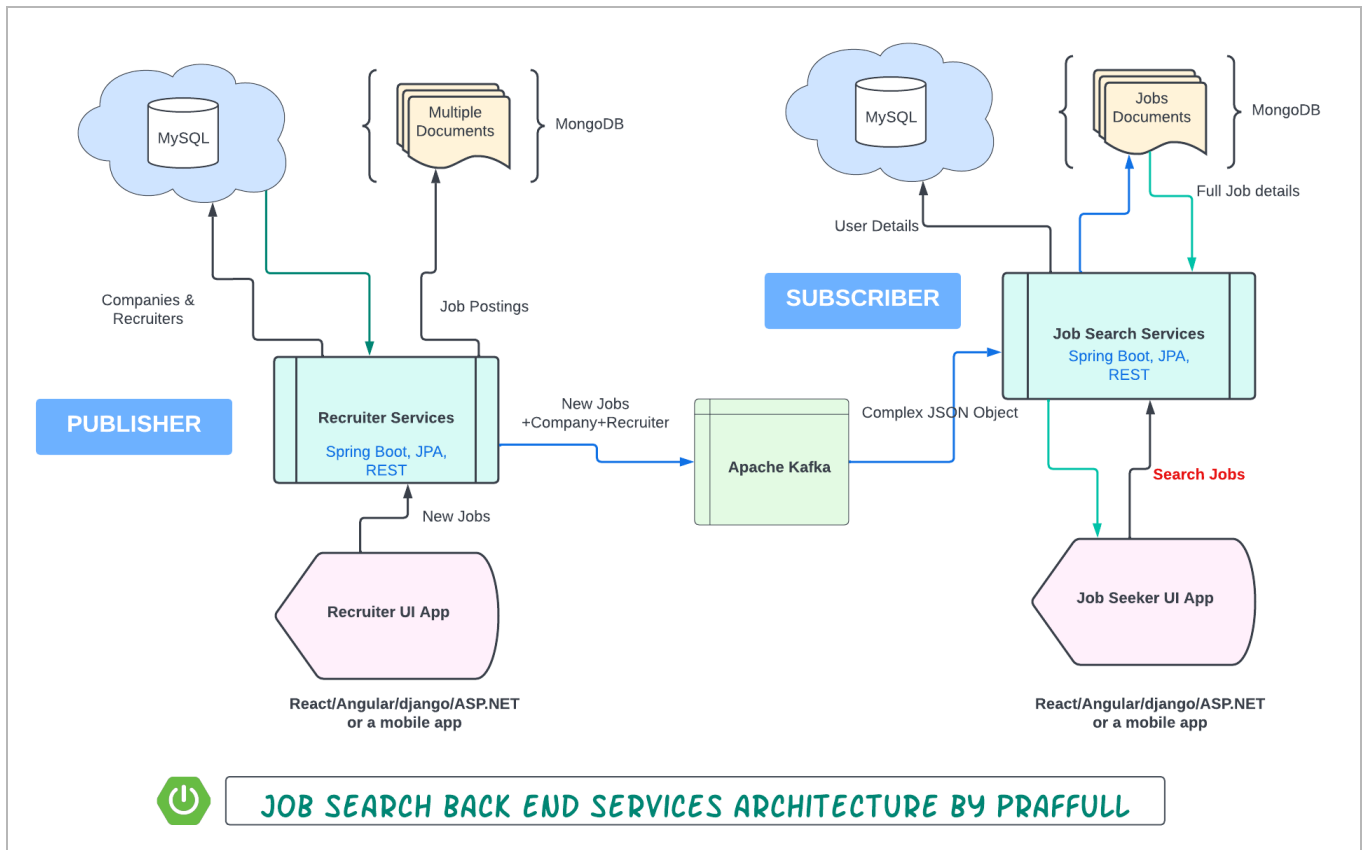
MySQL

Multiple Documents

MongoDB

Companies & Recruiters

Job Postings

PUBLISHER

Recruiter Services

Spring Boot, JPA, REST

New Jobs +Company+Recruiter

New Jobs

Recruiter UI App

React/Angular/django/ASP.NET or a mobile app

Apache Kafka

Complex JSON Object

MySQL

Jobs Documents

MongoDB

User Details

Full Job details

SUBSCRIBER

Job Search Services

Spring Boot, JPA, REST

Search Jobs

Job Seeker UI App

React/Angular/django/ASP.NET or a mobile app

JOB SEARCH BACK END SERVICES ARCHITECTURE BY PRAFFULL